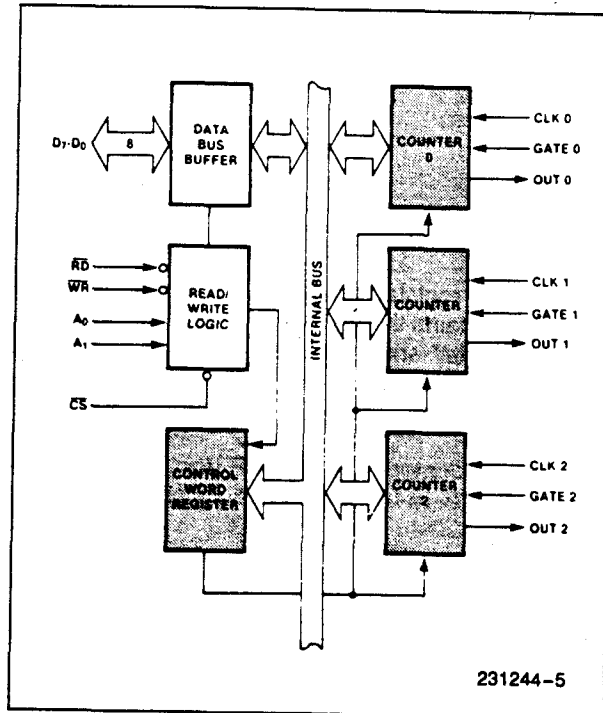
$D_7$-$D_0$

8

DATA BUS BUFFER

$\overline{RD}$

$\overline{WR}$

$A_0$

$A_1$

READ/ WRITE LOGIC

$\overline{CS}$

CONTROL WORD REGISTER

INTERNAL BUS

COUNTER 0

CLK 0

GATE 0

OUT 0

COUNTER 1

CLK 1

GATE 1

OUT 1

COUNTER 2

CLK 2

GATE 2

OUT 2

231244-5